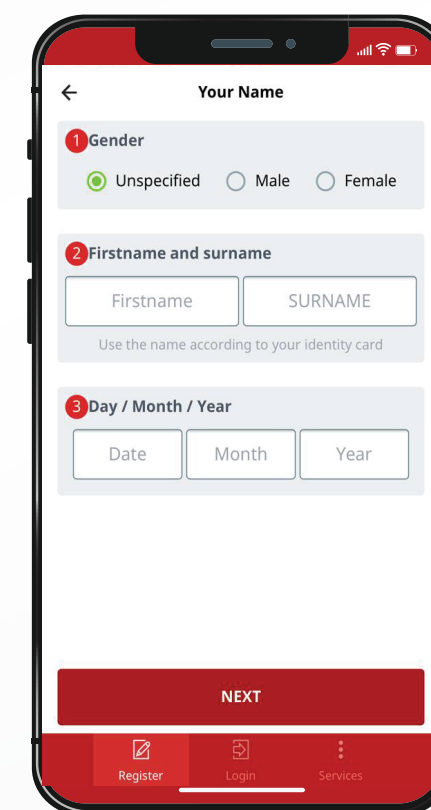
Your Name

1 Gender

Unspecified Male Female

2 Firstname and surname

Firstname SURNAME

Use the name according to your identity card

3 Day / Month / Year

Date Month Year

NEXT

Register Login Services